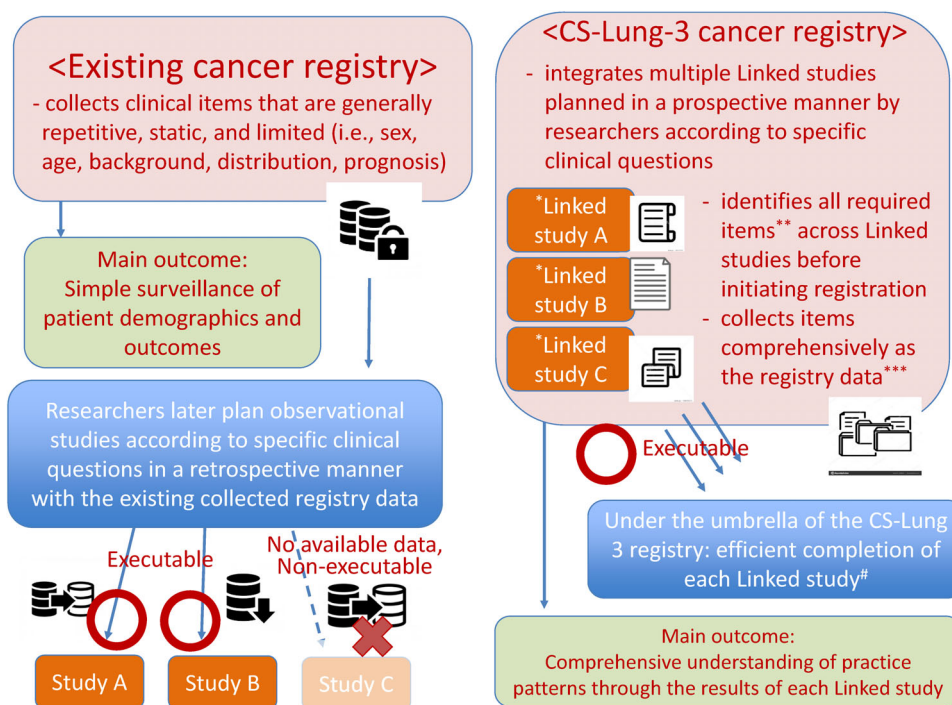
<Existing cancer registry>
- collects clinical items that are generally repetitive, static, and limited (i.e., sex, age, background, distribution, prognosis)

Main outcome:
Simple surveillance of patient demographics and outcomes

Researchers later plan observational studies according to specific clinical questions in a retrospective manner with the existing collected registry data

Executable

No available data, Non-executable

Study A

Study B

Study C

<CS-Lung-3 cancer registry>
- integrates multiple Linked studies planned in a prospective manner by researchers according to specific clinical questions

*Linked study A

*Linked study B

*Linked study C

- identifies all required items** across Linked studies before initiating registration
- collects items comprehensively as the registry data***

Executable

Under the umbrella of the CS-Lung 3 registry: efficient completion of each Linked study#

Main outcome:
Comprehensive understanding of practice patterns through the results of each Linked study